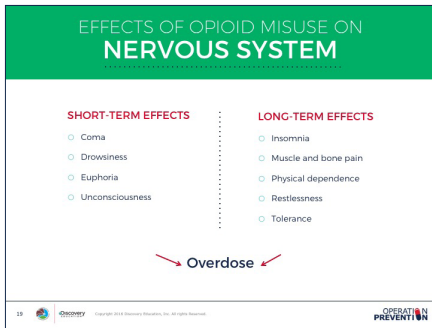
EFFECTS OF OPIOID MISUSE ON
NERVOUS SYSTEM

SHORT-TERM EFFECTS

Coma

Drowsiness

Euphoria

Unconsciousness

LONG-TERM EFFECTS

Insomnia

Muscle and bone pain

Physical dependence

Restlessness

Tolerance

Overdose

19

Discovery EDUCATION

Copyright 2018 Discovery Education, Inc. All rights Reserved.

OPERATION PREVENTION